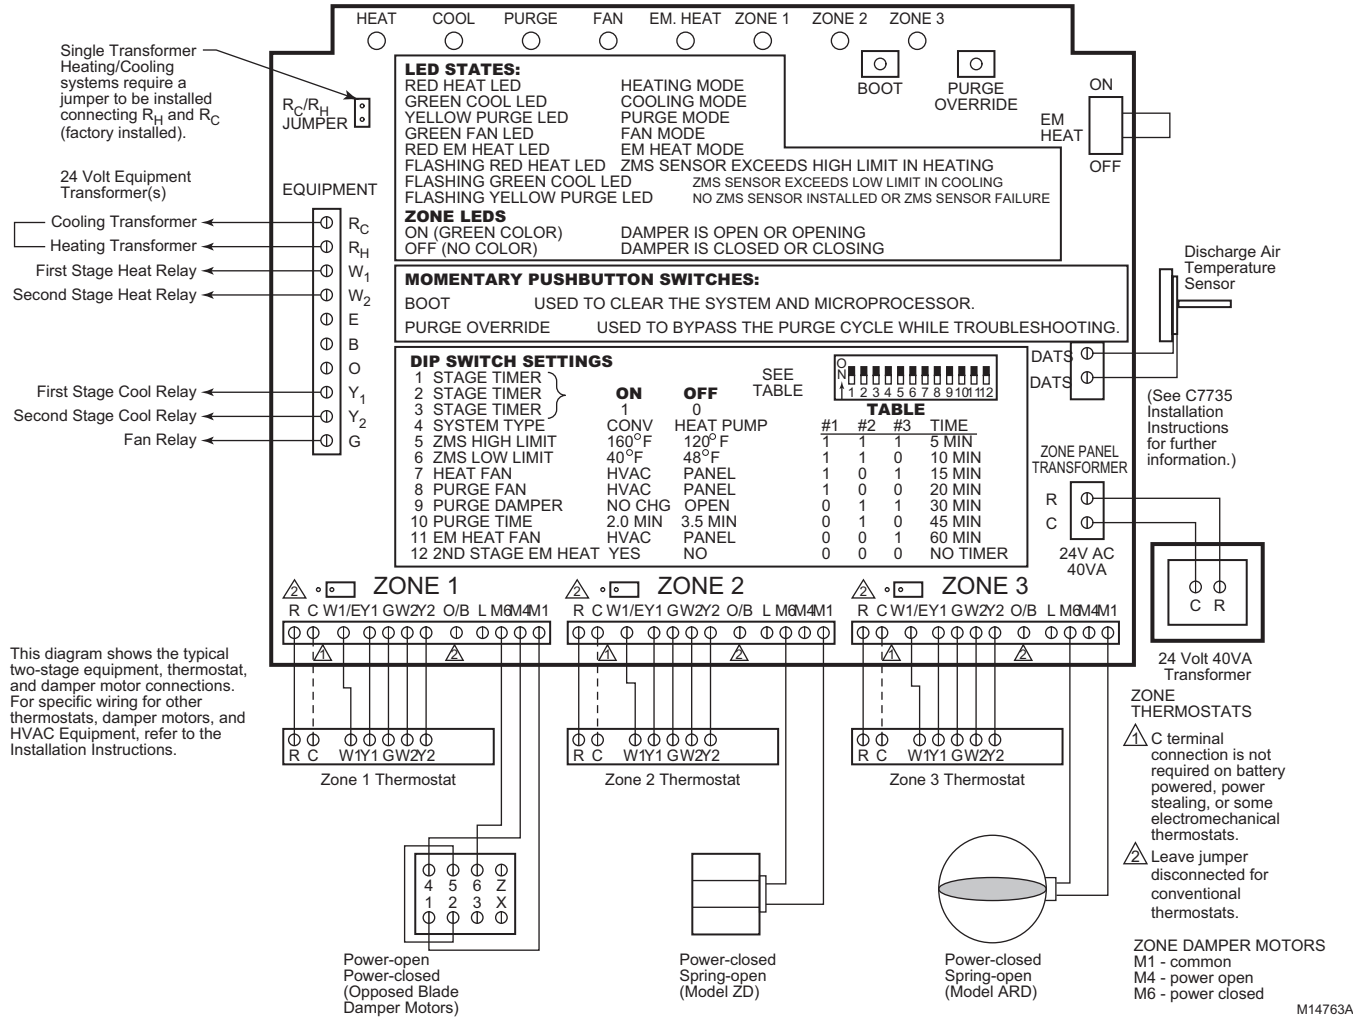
HEAT COOL PURGE FAN EM. HEAT ZONE 1 ZONE 2 ZONE 3

BOOT PURGE OVERRIDE

ON EM HEAT OFF

Single Transformer Heating/Cooling systems require a jumper to be installed connecting $R_H$ and $R_C$ (factory installed).

$R_C/R_H$ JUMPER

LED STATES:
RED HEAT LED HEATING MODE
GREEN COOL LED COOLING MODE
YELLOW PURGE LED PURGE MODE
GREEN FAN LED FAN MODE
RED EM HEAT LED EM HEAT MODE
FLASHING RED HEAT LED ZMS SENSOR EXCEEDS HIGH LIMIT IN HEATING
FLASHING GREEN COOL LED ZMS SENSOR EXCEEDS LOW LIMIT IN COOLING
FLASHING YELLOW PURGE LED NO ZMS SENSOR INSTALLED OR ZMS SENSOR FAILURE
ZONE LEDS
ON (GREEN COLOR) DAMPER IS OPEN OR OPENING
OFF (NO COLOR) DAMPER IS CLOSED OR CLOSING

24 Volt Equipment Transformer(s)

EQUIPMENT

Cooling Transformer $R_C$
Heating Transformer $R_H$
First Stage Heat Relay $W_1$
Second Stage Heat Relay $W_2$
E
B
O
First Stage Cool Relay $Y_1$
Second Stage Cool Relay $Y_2$
Fan Relay G

MOMENTARY PUSHBUTTON SWITCHES:
BOOT USED TO CLEAR THE SYSTEM AND MICROPROCESSOR.
PURGE OVERRIDE USED TO BYPASS THE PURGE CYCLE WHILE TROUBLESHOOTING.

Discharge Air Temperature Sensor

DATS
DATS

(See C7735 Installation Instructions for further information.)

DIP SWITCH SETTINGS
ON 1 2 3 4 5 6 7 8 9 10 11 12

| | | ON | OFF |
|---|---|---|---|
| 1 | STAGE TIMER | | |
| 2 | STAGE TIMER | | |
| 3 | STAGE TIMER | 1 | 0 |
| 4 | SYSTEM TYPE | CONV | HEAT PUMP |
| 5 | ZMS HIGH LIMIT | 160°F | 120°F |
| 6 | ZMS LOW LIMIT | 40°F | 48°F |
| 7 | HEAT FAN | HVAC | PANEL |
| 8 | PURGE FAN | HVAC | PANEL |
| 9 | PURGE DAMPER | NO CHG | OPEN |
| 10 | PURGE TIME | 2.0 MIN | 3.5 MIN |
| 11 | EM HEAT FAN | HVAC | PANEL |
| 12 | 2ND STAGE EM HEAT | YES | NO |

SEE TABLE

TABLE
| #1 | #2 | #3 | TIME |
|---|---|---|---|
| 1 | 1 | 1 | 5 MIN |
| 1 | 1 | 0 | 10 MIN |
| 1 | 0 | 1 | 15 MIN |
| 1 | 0 | 0 | 20 MIN |
| 0 | 1 | 1 | 30 MIN |
| 0 | 1 | 0 | 45 MIN |
| 0 | 0 | 1 | 60 MIN |
| 0 | 0 | 0 | NO TIMER |

ZONE PANEL TRANSFORMER
R
C
24V AC 40VA

C R
24 Volt 40VA Transformer

2 ZONE 1
R C W1/E Y1 G W2 Y2 O/B L M6 M4 M1
1 2

2 ZONE 2
R C W1/E Y1 G W2 Y2 O/B L M6 M4 M1
1 2

2 ZONE 3
R C W1/E Y1 G W2 Y2 O/B L M6 M4 M1
1 2

This diagram shows the typical two-stage equipment, thermostat, and damper motor connections. For specific wiring for other thermostats, damper motors, and HVAC Equipment, refer to the Installation Instructions.

R C W1 Y1 G W2 Y2
Zone 1 Thermostat

R C W1 Y1 G W2 Y2
Zone 2 Thermostat

R C W1 Y1 G W2 Y2
Zone 3 Thermostat

ZONE THERMOSTATS
1 C terminal connection is not required on battery powered, power stealing, or some electromechanical thermostats.
2 Leave jumper disconnected for conventional thermostats.

4 5 6 Z
1 2 3 X

Power-open Power-closed (Opposed Blade Damper Motors)

Power-closed Spring-open (Model ZD)

Power-closed Spring-open (Model ARD)

ZONE DAMPER MOTORS
M1 - common
M4 - power open
M6 - power closed

M14763A